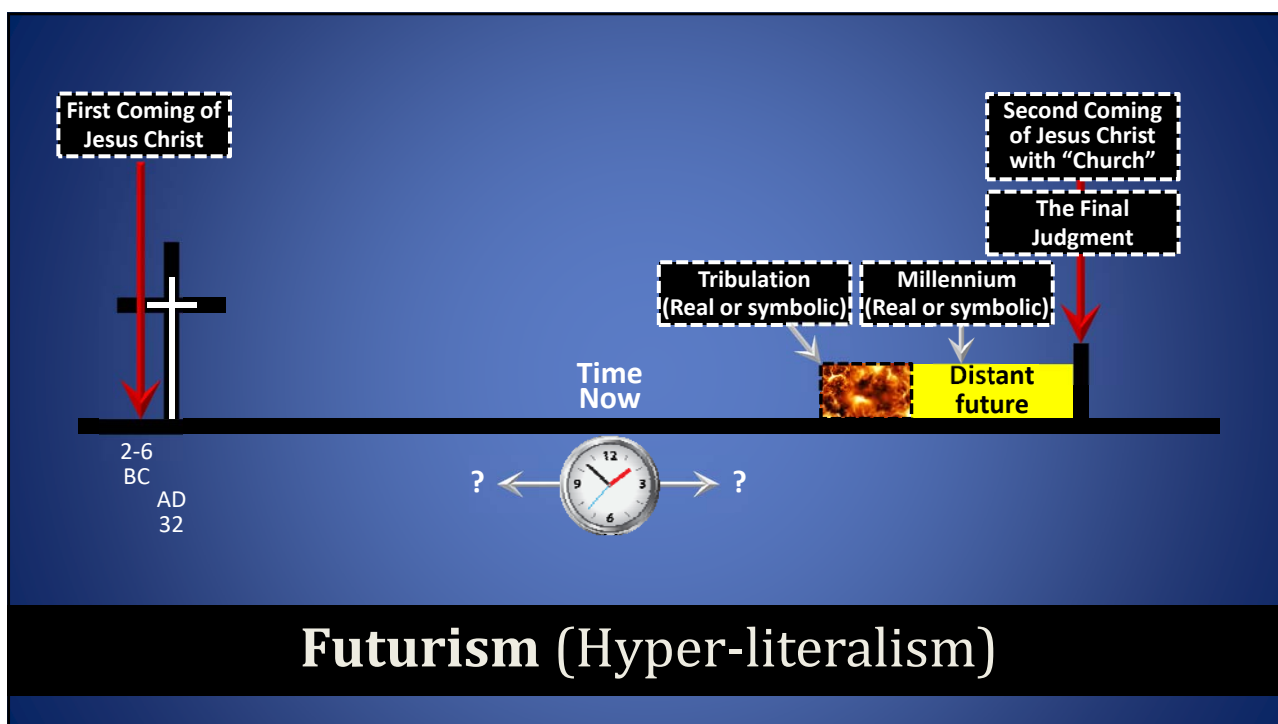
First Coming of Jesus Christ

Second Coming of Jesus Christ with "Church"

The Final Judgment

Tribulation (Real or symbolic)

Millennium (Real or symbolic)

Time Now

Distant future

2-6 BC

AD 32

? 12 3 6 9 ?

**Futurism** (Hyper-literalism)